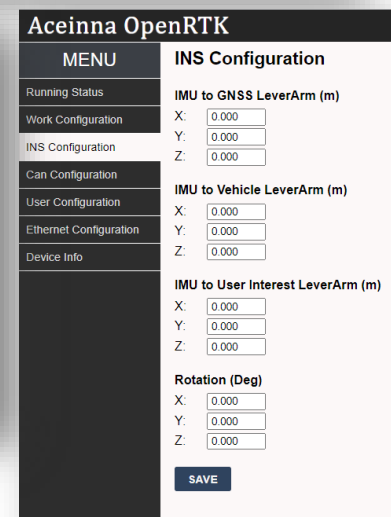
Aceinna OpenRTK

MENU

Running Status

Work Configuration

INS Configuration

Can Configuration

User Configuration

Ethernet Configuration

Device Info

INS Configuration

IMU to GNSS LeverArm (m)

X: 0.000

Y: 0.000

Z: 0.000

IMU to Vehicle LeverArm (m)

X: 0.000

Y: 0.000

Z: 0.000

IMU to User Interest LeverArm (m)

X: 0.000

Y: 0.000

Z: 0.000

Rotation (Deg)

X: 0.000

Y: 0.000

Z: 0.000

SAVE